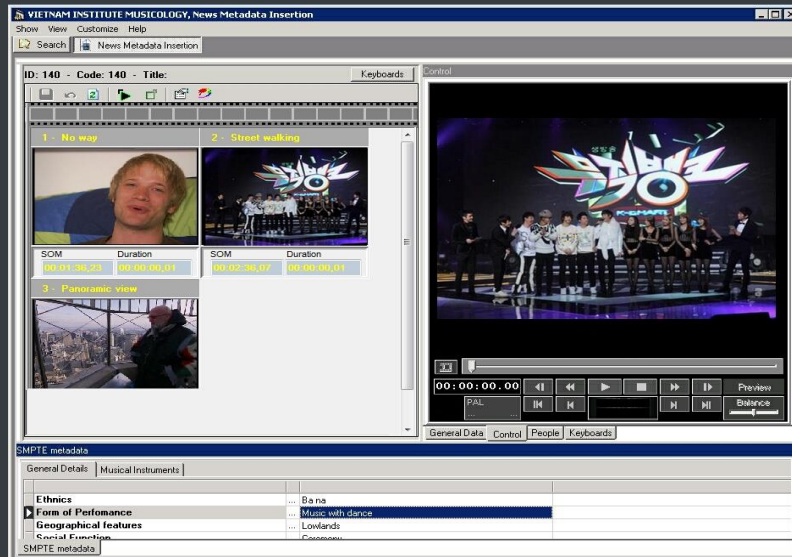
VIETNAM INSTITUTE MUSICOLOGY, News Metadata Insertion

Show View Customize Help

Search News Metadata Insertion

ID: 140 - Code: 140 - Title:

Keyboards

Control

1 - No way

2 - Street walking

| SOM | Duration |
|---|---|
| 00:01:36,23 | 00:00:00,01 |

| SOM | Duration |
|---|---|
| 00:02:36,07 | 00:00:00,01 |

3 - Panoramic view

00:00:00.00

Preview

PAL

Balance

General Data Control People Keyboards

SMPTE metadata

General Details Musical Instruments

| | |
|---|---|
| Ethnics | ... Ba na |
| Form of Perfomance | ... Music with dance |
| Geographical features | ... Lowlands |
| Social Function | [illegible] |

SMPTE metadata